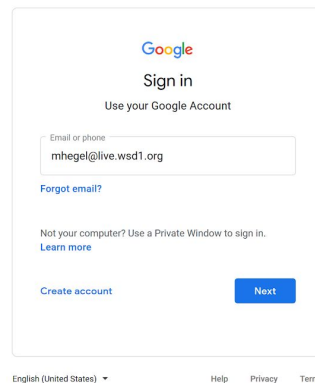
Google

Sign in

Use your Google Account

Email or phone

mhegel@live.wsd1.org

Forgot email?

Not your computer? Use a Private Window to sign in.
Learn more

Create account

Next

English (United States) ▾

Help Privacy Terr